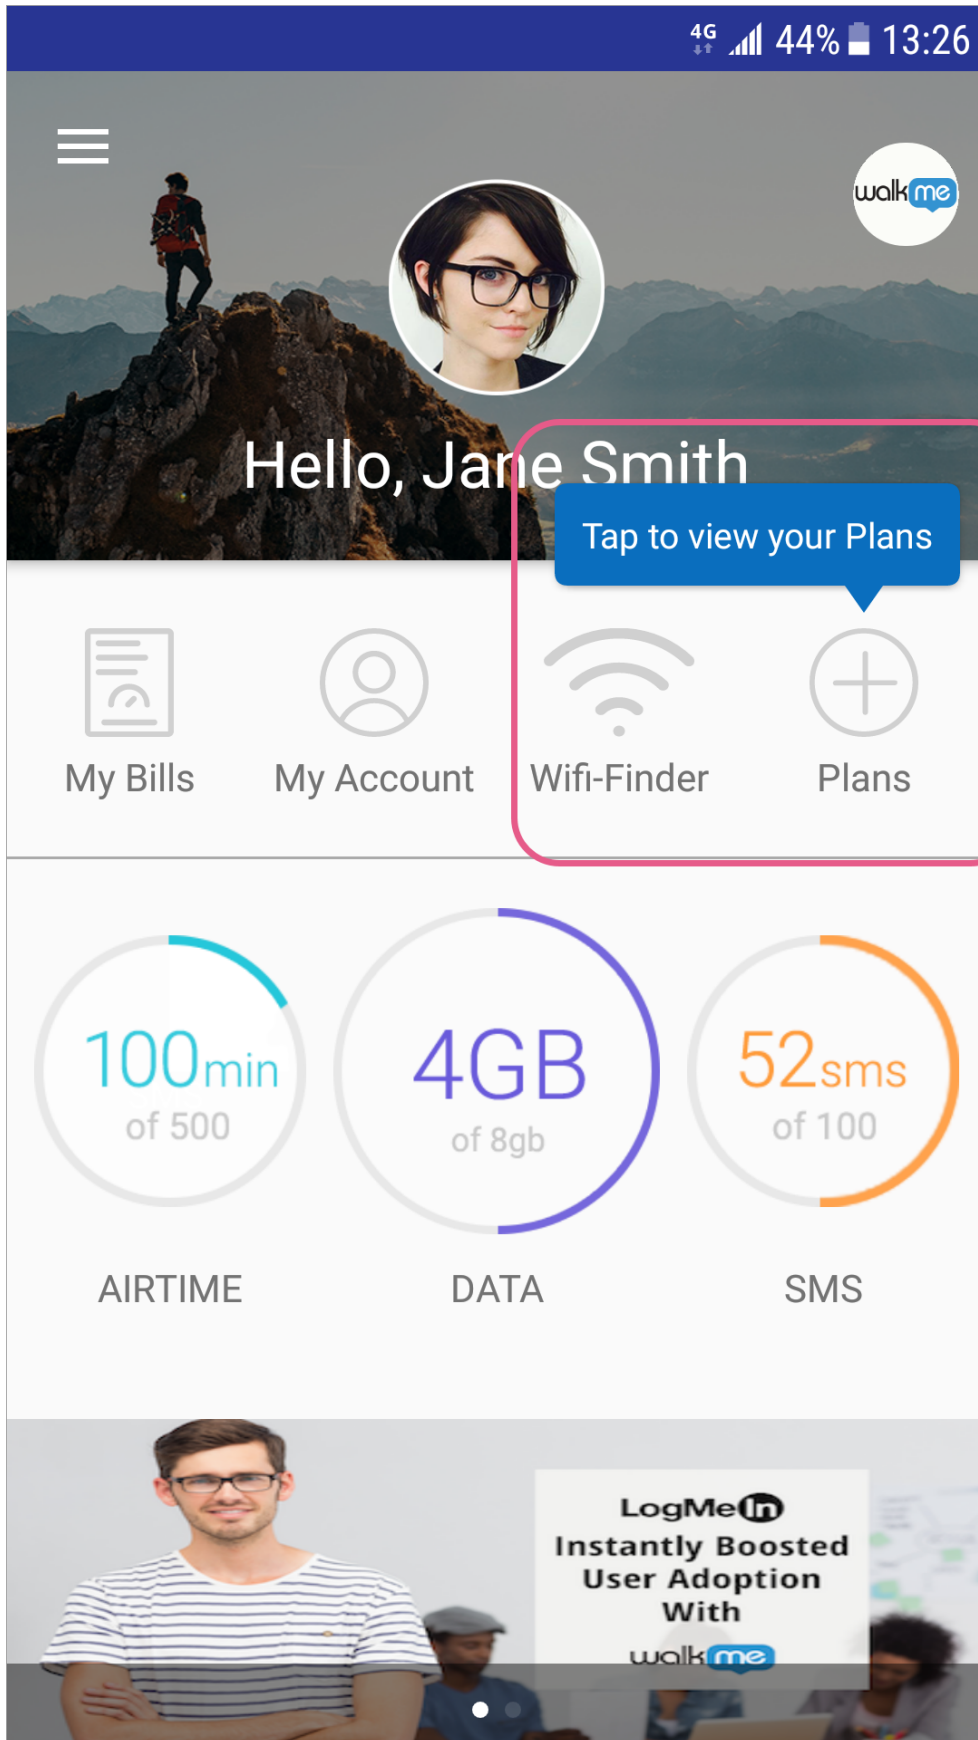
4G 44% 13:26

walkme

Hello, Jane Smith

Tap to view your Plans

My Bills
My Account
Wifi-Finder
Plans

100min
of 500
AIRTIME

4GB
of 8gb
DATA

52sms
of 100
SMS

LogMeIn
Instantly Boosted User Adoption With
walkme